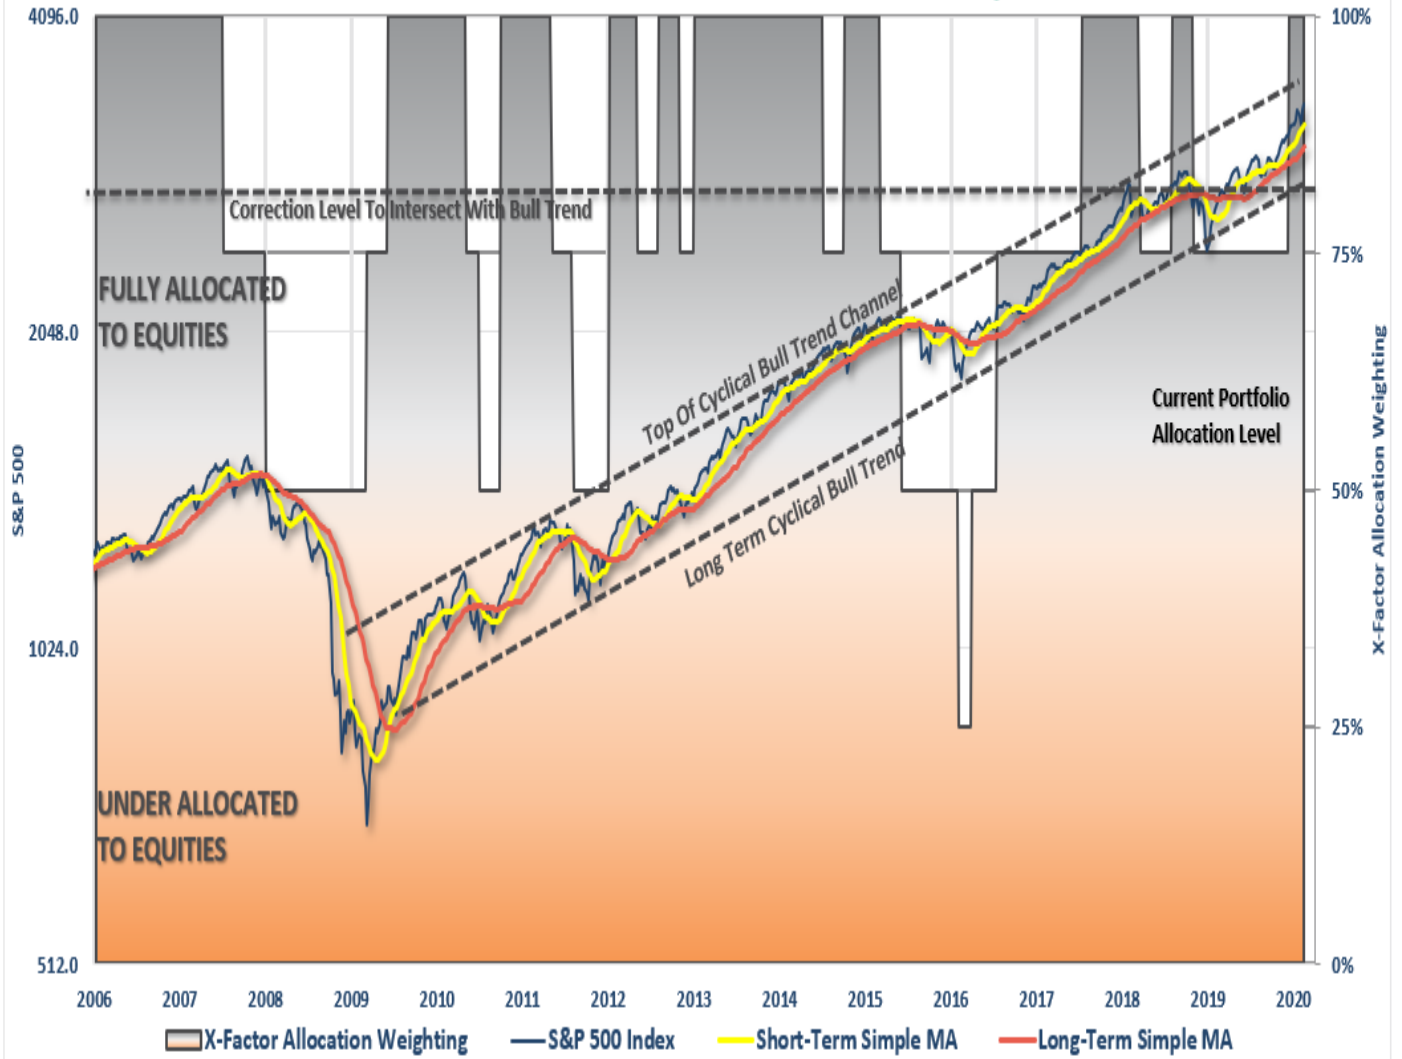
4096.0
2048.0
1024.0
512.0
S&P 500
100%
75%
50%
25%
0%
X-Factor Allocation Weighting
Correction Level To Intersect With Bull Trend
FULLY ALLOCATED TO EQUITIES
Top Of Cyclical Bull Trend Channel
Current Portfolio Allocation Level
Long Term Cyclical Bull Trend
UNDER ALLOCATED TO EQUITIES
2006 2007 2008 2009 2010 2011 2012 2013 2014 2015 2016 2017 2018 2019 2020
X-Factor Allocation Weighting
S&P 500 Index
Short-Term Simple MA
Long-Term Simple MA